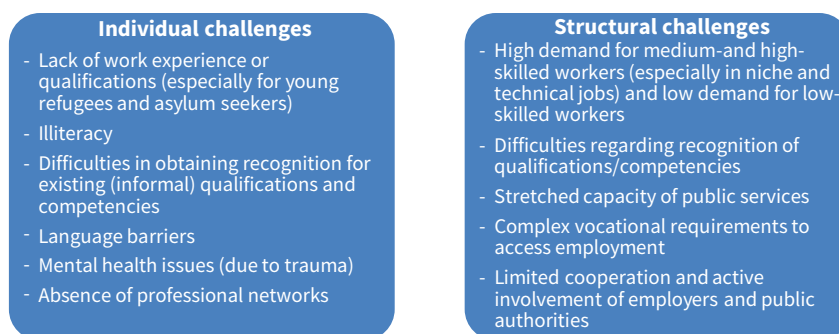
Individual challenges

- Lack of work experience or qualifications (especially for young refugees and asylum seekers)
- Illiteracy
- Difficulties in obtaining recognition for existing (informal) qualifications and competencies
- Language barriers
- Mental health issues (due to trauma)
- Absence of professional networks

Structural challenges

- High demand for medium-and high-skilled workers (especially in niche and technical jobs) and low demand for low-skilled workers
- Difficulties regarding recognition of qualifications/competencies
- Stretched capacity of public services
- Complex vocational requirements to access employment
- Limited cooperation and active involvement of employers and public authorities